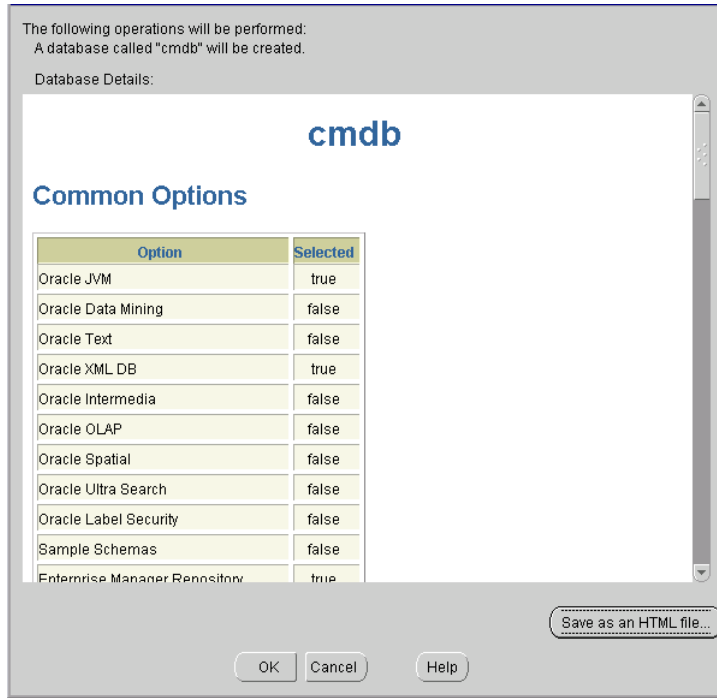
The following operations will be performed:
A database called "cmdb" will be created.

Database Details:

cmdb

Common Options

| Option | Selected |
|---|---|
| Oracle JVM | true |
| Oracle Data Mining | false |
| Oracle Text | false |
| Oracle XML DB | true |
| Oracle Intermedia | false |
| Oracle OLAP | false |
| Oracle Spatial | false |
| Oracle Ultra Search | false |
| Oracle Label Security | false |
| Sample Schemas | false |
| Enterprise Manager Repository | true |

Save as an HTML file...

OK Cancel Help